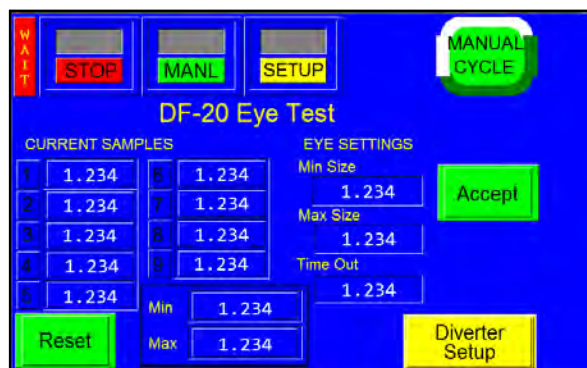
W
A
I
T

STOP

MANL

SETUP

MANUAL CYCLE

DF-20 Eye Test

CURRENT SAMPLES

1 1.234
2 1.234
3 1.234
4 1.234
5 1.234

6 1.234
7 1.234
8 1.234
9 1.234

Min 1.234
Max 1.234

EYE SETTINGS

Min Size
1.234

Max Size
1.234

Time Out
1.234

Accept

Reset

Diverter Setup